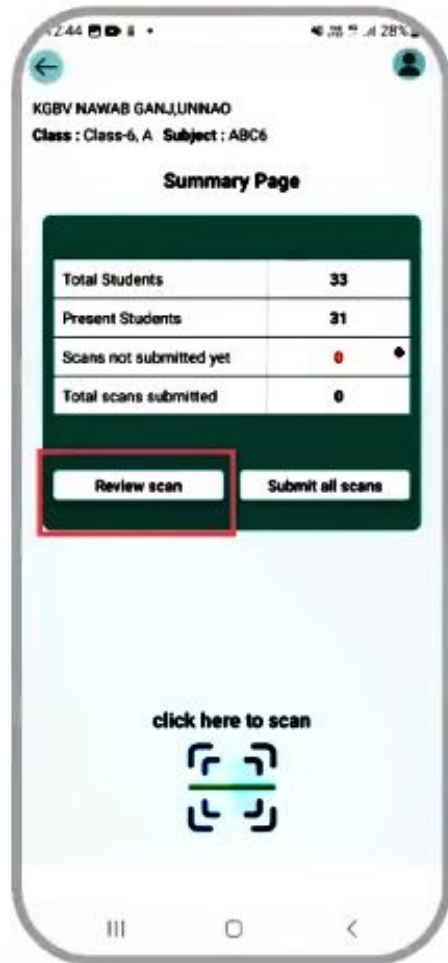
12:44 28%

KGBV NAWAB GANJ,UNNAO
Class : Class-6, A Subject : ABC6

Summary Page

| Total Students | 33 |
|---|---|
| Present Students | 31 |
| Scans not submitted yet | 0 |
| Total scans submitted | 0 |

Review scan
Submit all scans

click here to scan